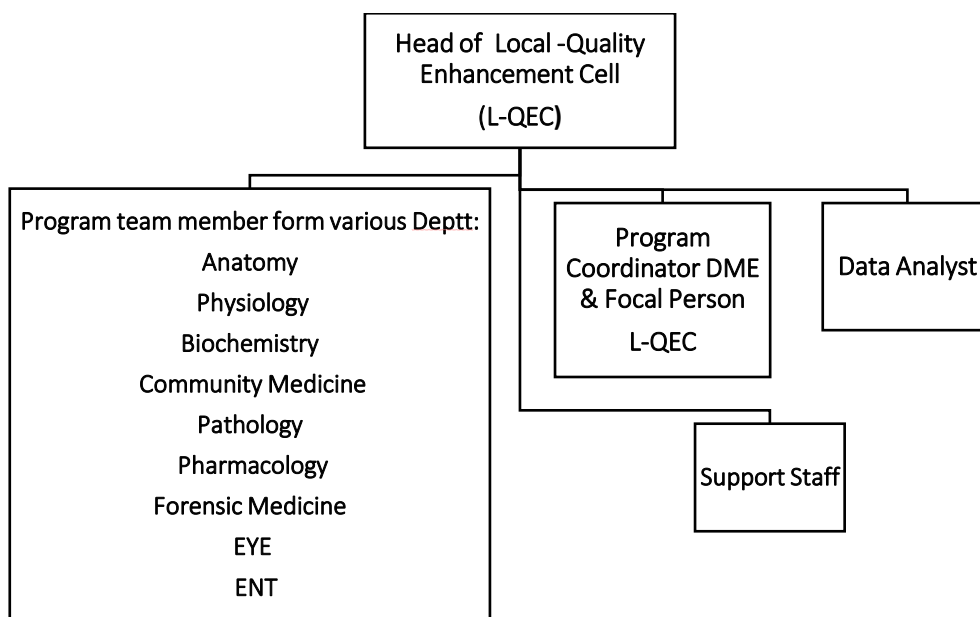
Head of Local -Quality Enhancement Cell
(L-QEC)

Program team member form various Deptt:
Anatomy
Physiology
Biochemistry
Community Medicine
Pathology
Pharmacology
Forensic Medicine
EYE
ENT

Program Coordinator DME & Focal Person
L-QEC

Data Analyst

Support Staff